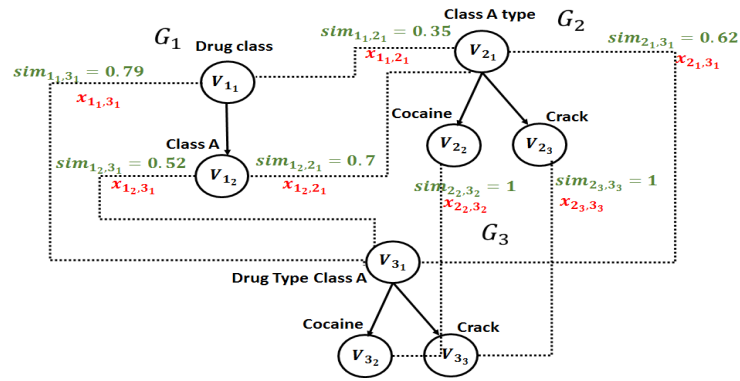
$G_1$ Drug class

$sim_{1_1,3_1} = 0.79$

$x_{1_1,3_1}$

$V_{1_1}$

Class A

$V_{1_2}$

$sim_{1_2,3_1} = 0.52$

$x_{1_2,3_1}$

$sim_{1_2,2_1} = 0.7$

$x_{1_2,2_1}$

$sim_{1_1,2_1} = 0.35$

$x_{1_1,2_1}$

Class A type

$G_2$

$V_{2_1}$

$sim_{2_1,3_1} = 0.62$

$x_{2_1,3_1}$

Cocaine

$V_{2_2}$

Crack

$V_{2_3}$

$sim_{2_2,3_2} = 1$

$x_{2_2,3_2}$

$sim_{2_3,3_3} = 1$

$x_{2_3,3_3}$

$G_3$

$V_{3_1}$

Drug Type Class A

Cocaine

$V_{3_2}$

Crack

$V_{3_3}$